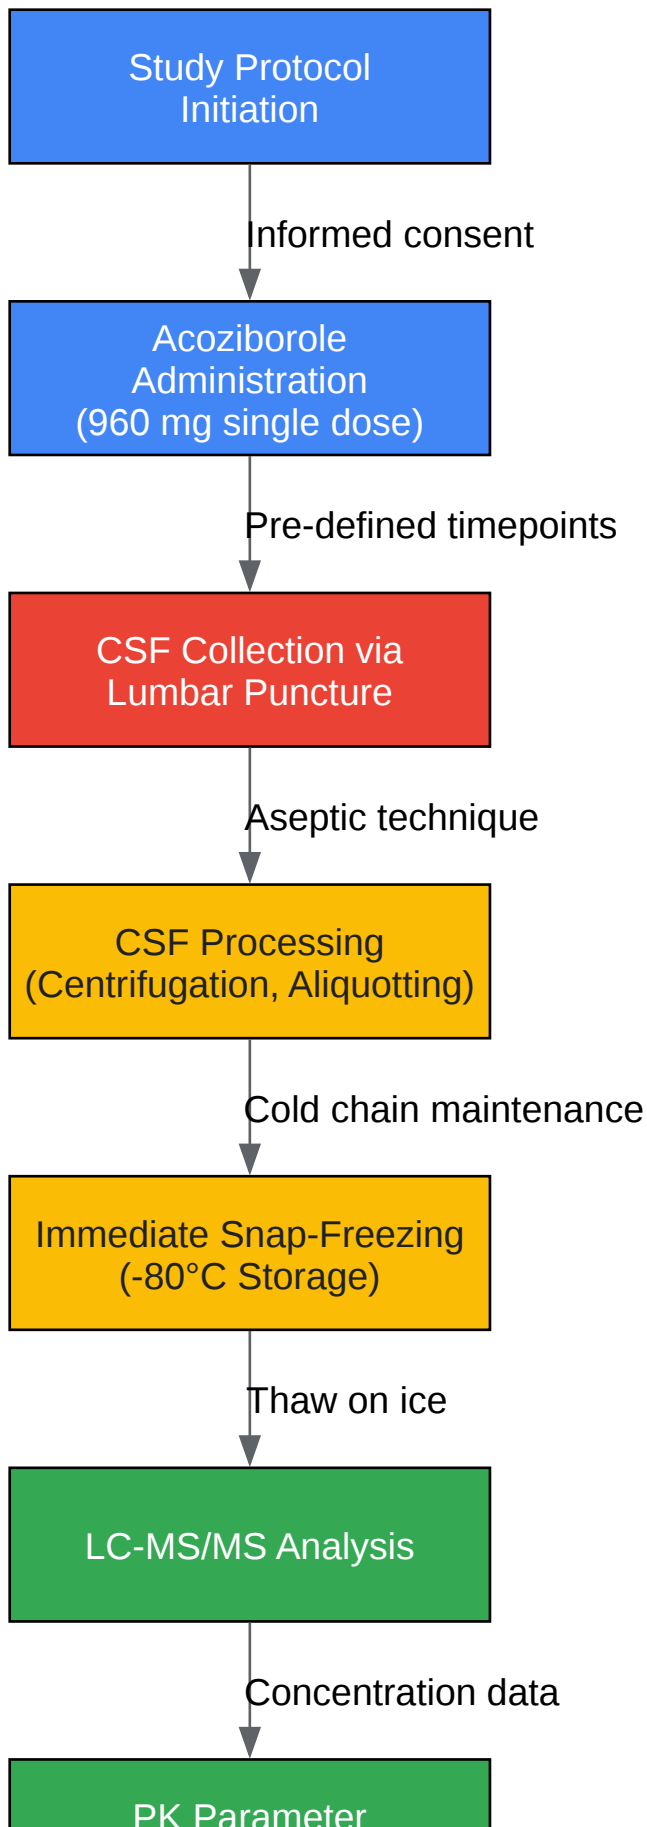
Study Protocol Initiation

Informed consent

Acoziborole Administration (960 mg single dose)

Pre-defined timepoints

CSF Collection via Lumbar Puncture

Aseptic technique

CSF Processing (Centrifugation, Aliquotting)

Cold chain maintenance

Immediate Snap-Freezing (-80°C Storage)

Thaw on ice

LC-MS/MS Analysis

Concentration data

PK Parameter